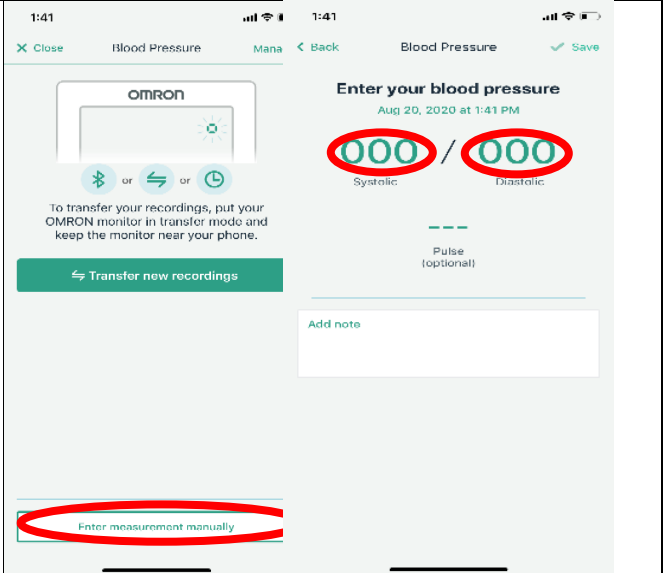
1:41

✕ Close Blood Pressure Mana

OMRON

or or

To transfer your recordings, put your OMRON monitor in transfer mode and keep the monitor near your phone.

⇆ Transfer new recordings

Enter measurement manually

1:41

< Back Blood Pressure ✓ Save

Enter your blood pressure

Aug 20, 2020 at 1:41 PM

000 / 000

Systolic Diastolic

---

Pulse (optional)

Add note